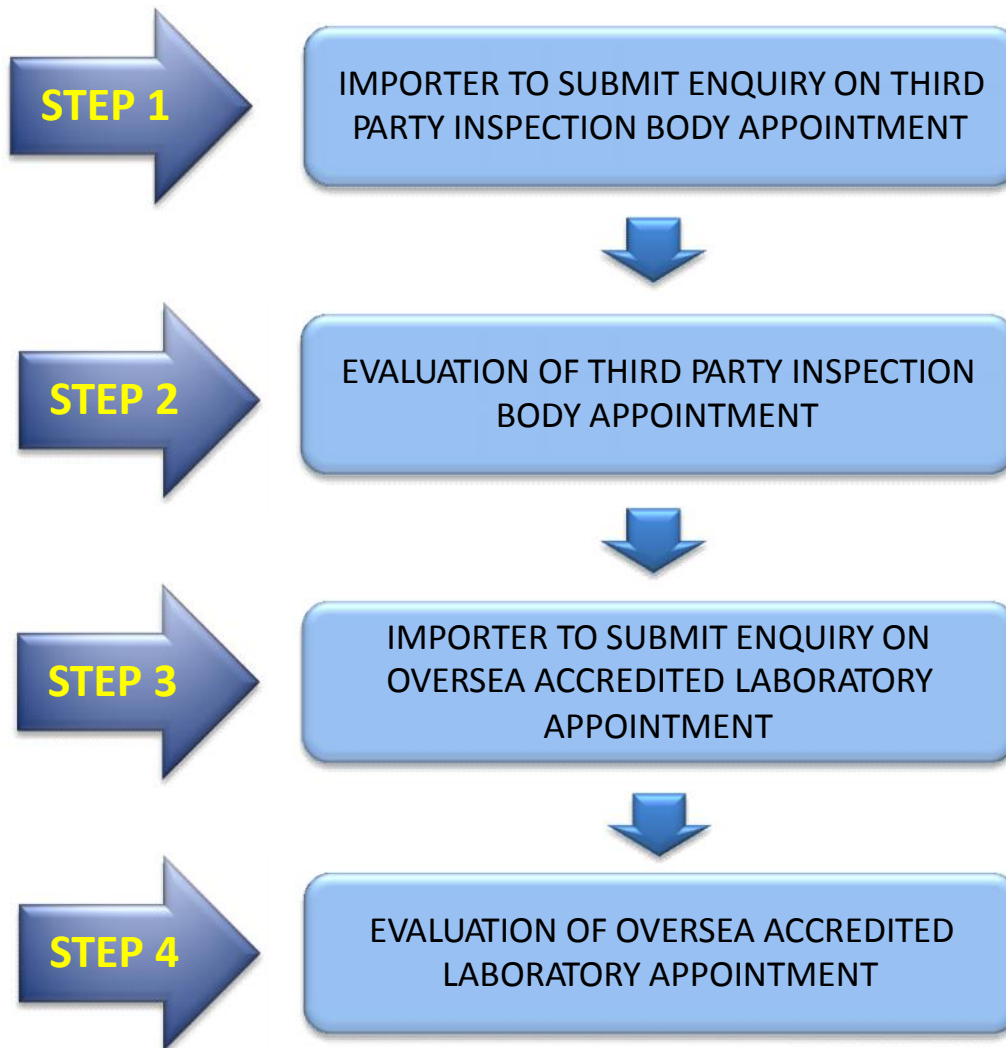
STEP 1

IMPORTER TO SUBMIT ENQUIRY ON THIRD PARTY INSPECTION BODY APPOINTMENT

STEP 2

EVALUATION OF THIRD PARTY INSPECTION BODY APPOINTMENT

STEP 3

IMPORTER TO SUBMIT ENQUIRY ON OVERSEA ACCREDITED LABORATORY APPOINTMENT

STEP 4

EVALUATION OF OVERSEA ACCREDITED LABORATORY APPOINTMENT